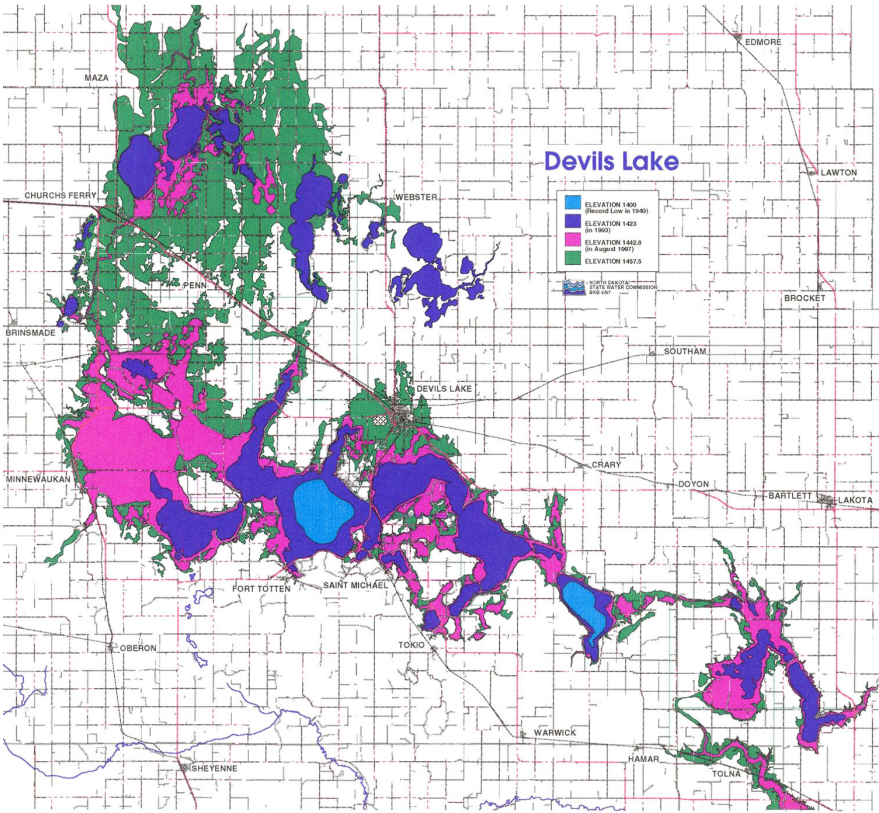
EDMORE

MAZA

Devils Lake

LAWTON

CHURCHS FERRY

WEBSTER

ELEVATION 1400 (Record Low in 1940)

ELEVATION 1423 (in 1993)

ELEVATION 1442.8 (in August 1997)

ELEVATION 1457.5

NORTH DAKOTA STATE WATER COMMISSION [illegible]

PENN

BROCKET

BRINSMADE

SOUTHAM

DEVILS LAKE

CRARY

MINNEWAUKAN

DOYON

BARTLETT

LAKOTA

FORT TOTTEN

SAINT MICHAEL

OBERON

TOKIO

WARWICK

HAMAR

TOLNA

SHEYENNE